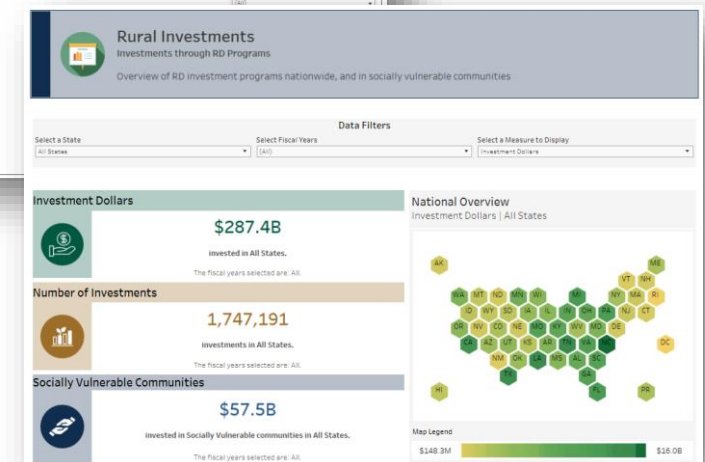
(All)

Rural Investments
Investments through RD Programs

Overview of RD investment programs nationwide, and in socially vulnerable communities

Data Filters

Select a State
All States

Select Fiscal Years
(All)

Select a Measure to Display
Investment Dollars

Investment Dollars

$287.4B

invested in All States.

The fiscal years selected are: All.

Number of Investments

1,747,191

investments in All States.

The fiscal years selected are: All.

Socially Vulnerable Communities

$57.5B

invested in Socially Vulnerable communities in All States.

The fiscal years selected are: All.

National Overview
Investment Dollars | All States

AK
ME
VT NH
WA MT ND MN WI MI NY MA RI
ID WY SD IA IL IN OH PA NJ CT
OR NV CO NE MO KY WV MD DE
CA AZ UT KS AR TN VA NC
DC
NM OK LA MS AL SC
TX GA
HI FL PR

Map Legend
$148.3M
$16.0B